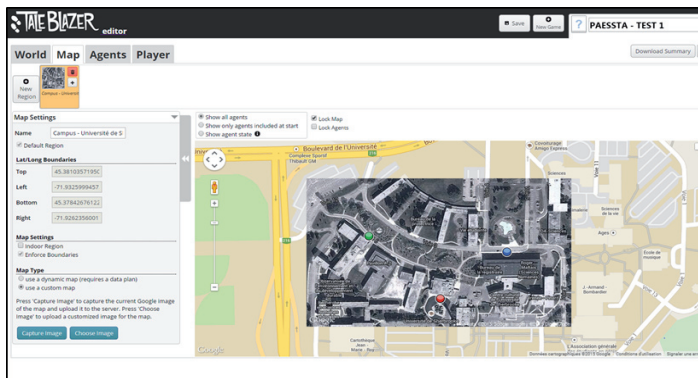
TALE BLAZER editor

Save
New Game
?
PAESSTA - TEST 1

World
Map
Agents
Player

Download Summary

New Region
Campus - Universit

Map Settings
Name Campus - Université de S
Default Region
Lat/Long Boundaries
Top 45.3810357195
Left -71.9325999457
Bottom 45.37842676122
Right -71.9262356001
Map Settings
Indoor Region
Enforce Boundaries
Map Type
use a dynamic map (requires a data plan)
use a custom map
Press 'Capture Image' to capture the current Google image of the map and upload it to the server. Press 'Choose Image' to upload a customized image for the map.
Capture Image
Choose Image

Show all agents
Show only agents included at start
Show agent state
Lock Map
Lock Agents

Boulevard de l'Université
Complexe Sportif
Thibault Ent
Covoiturage
Sciences de la vie
Agora
École de musique
J.-Armand-Bombardier
Agence générale
Google
Données cartographiques ©2013 Google
Conditions d'utilisation